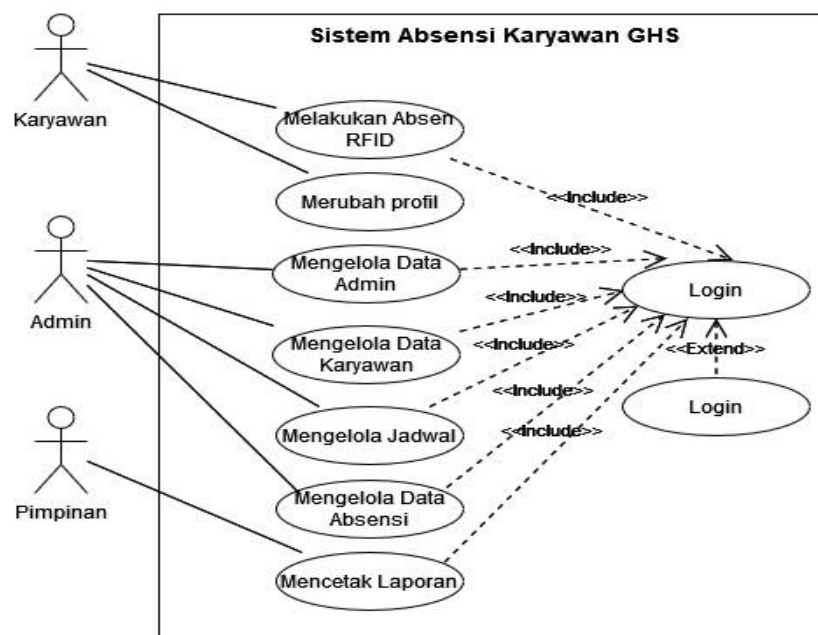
Sistem Absensi Karyawan GHS

Karyawan

Admin

Pimpinan

Melakukan Absen RFID

Merubah profil

Mengelola Data Admin

Mengelola Data Karyawan

Mengelola Jadwal

Mengelola Data Absensi

Mencetak Laporan

<<Include>>

<<Include>>

<<Include>>

<<Include>>

<<Include>>

<<Include>>

Login

<<Extend>>

Login